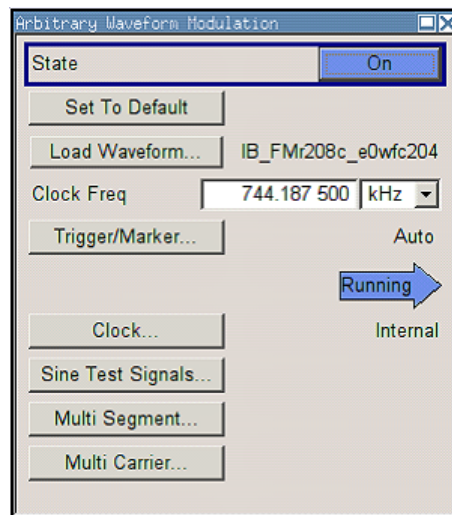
Arbitrary Waveform Modulation

State
On

Set To Default

Load Waveform...
IB_FMr208c_e0wfc204

Clock Freq
744.187 500
kHz

Trigger/Marker...
Auto

Running

Clock...
Internal

Sine Test Signals...

Multi Segment...

Multi Carrier...